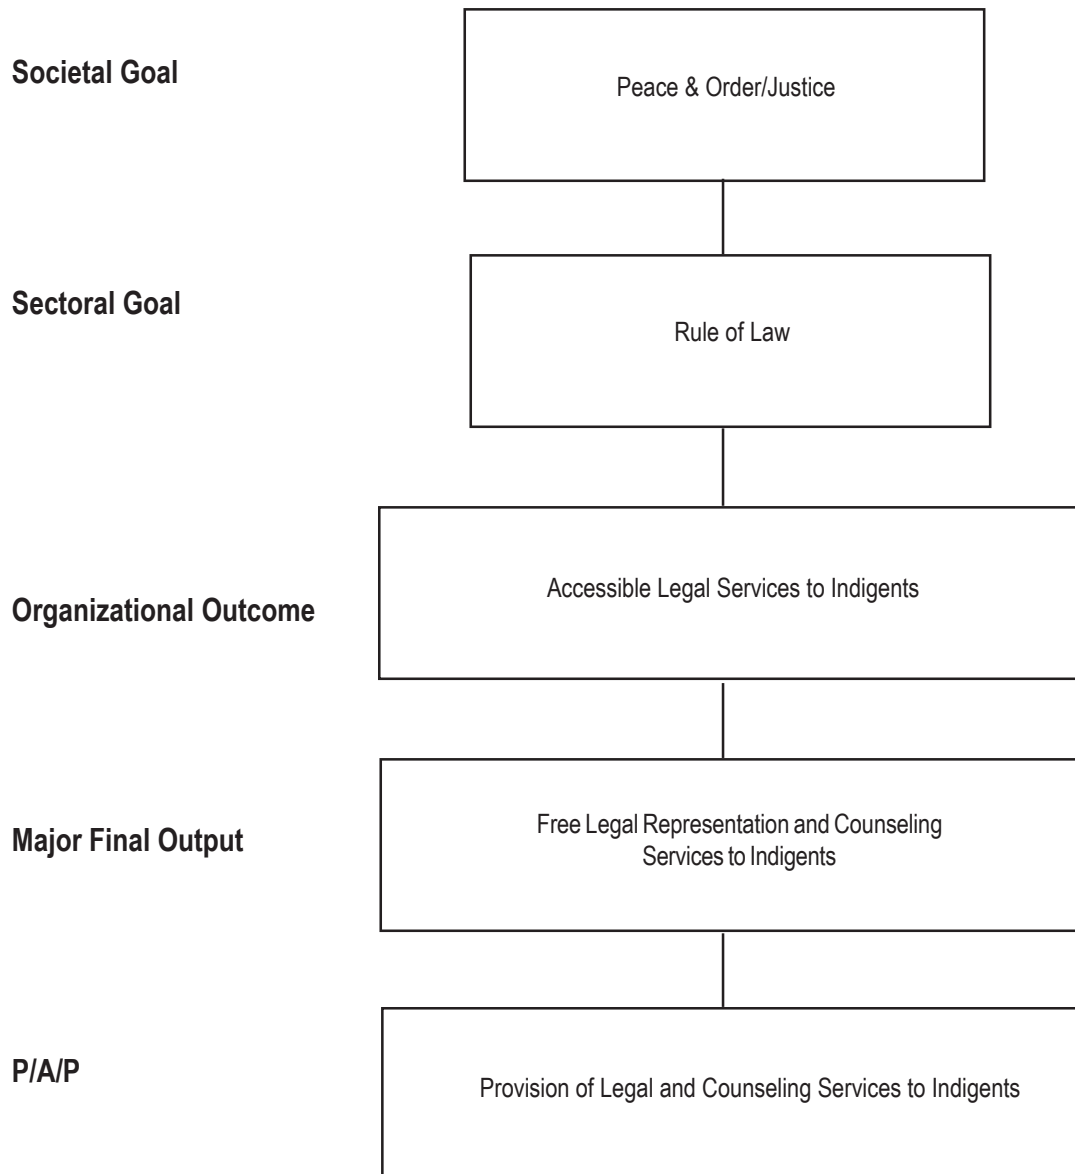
Societal Goal

Peace & Order/Justice

Sectoral Goal

Rule of Law

Organizational Outcome

Accessible Legal Services to Indigents

Major Final Output

Free Legal Representation and Counseling Services to Indigents

P/A/P

Provision of Legal and Counseling Services to Indigents